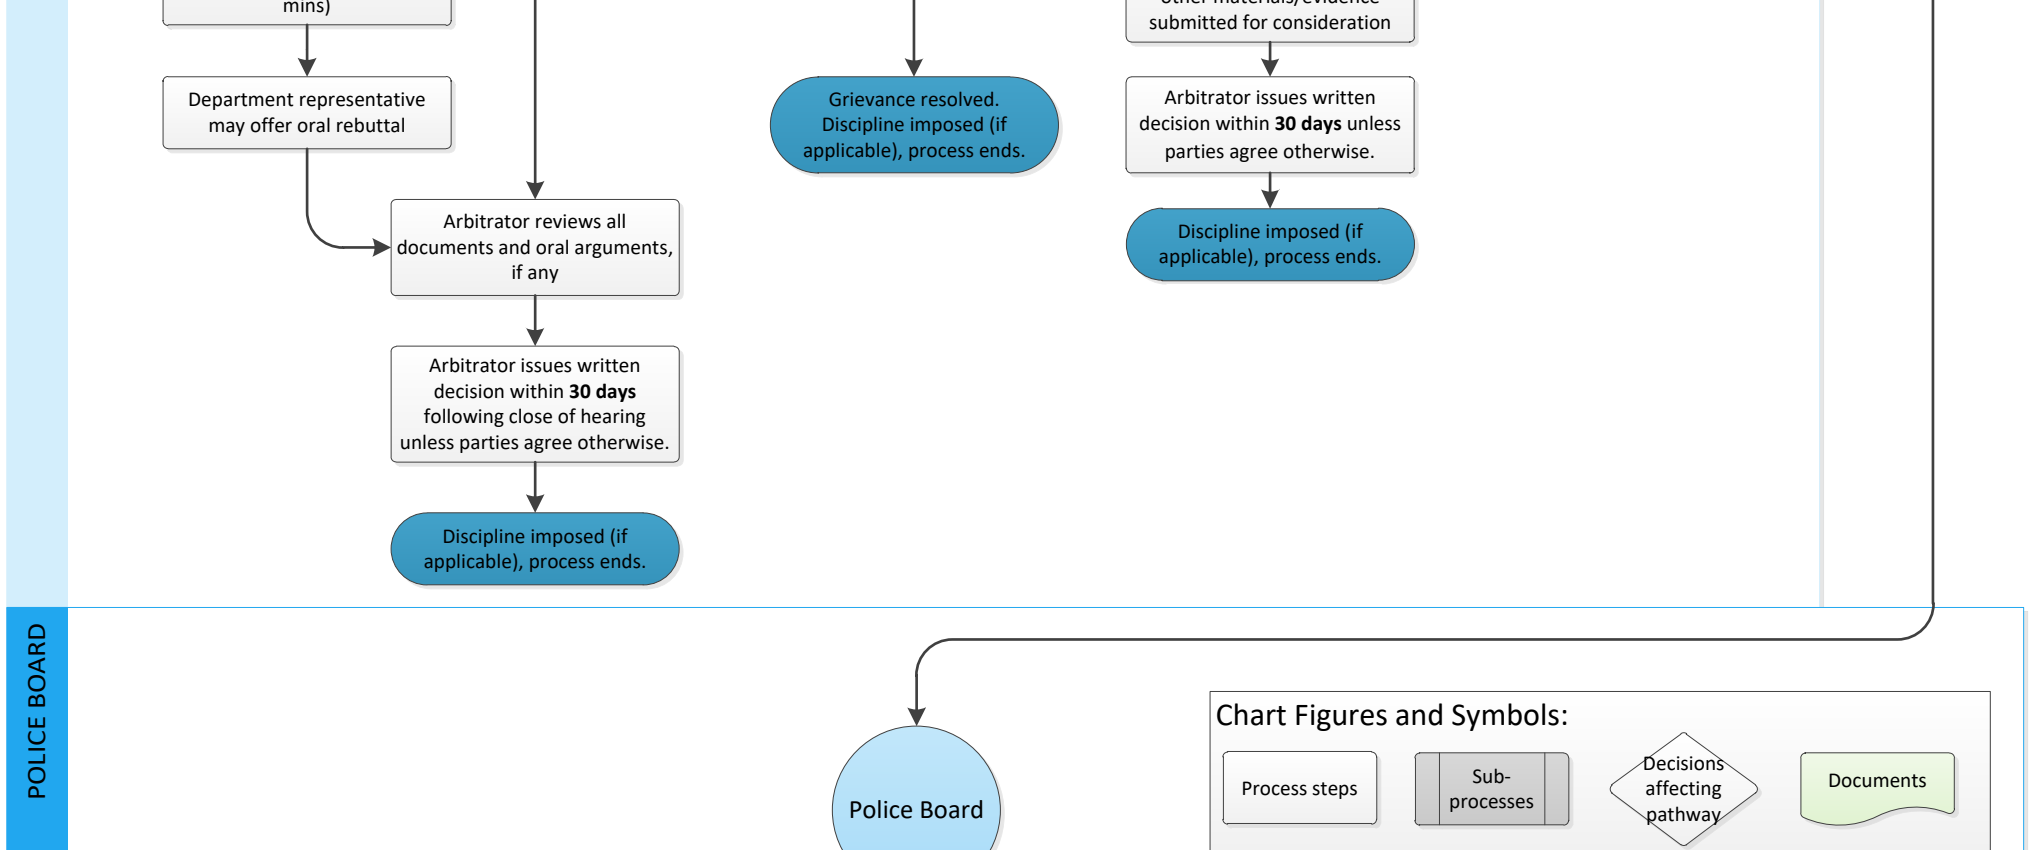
mins)

Department representative may offer oral rebuttal

Arbitrator reviews all documents and oral arguments, if any

Arbitrator issues written decision within **30 days** following close of hearing unless parties agree otherwise.

Discipline imposed (if applicable), process ends.

Grievance resolved. Discipline imposed (if applicable), process ends.

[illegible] submitted for consideration

Arbitrator issues written decision within **30 days** unless parties agree otherwise.

Discipline imposed (if applicable), process ends.

POLICE BOARD

Police Board

Chart Figures and Symbols:

Process steps

Sub-processes

Decisions affecting pathway

Documents